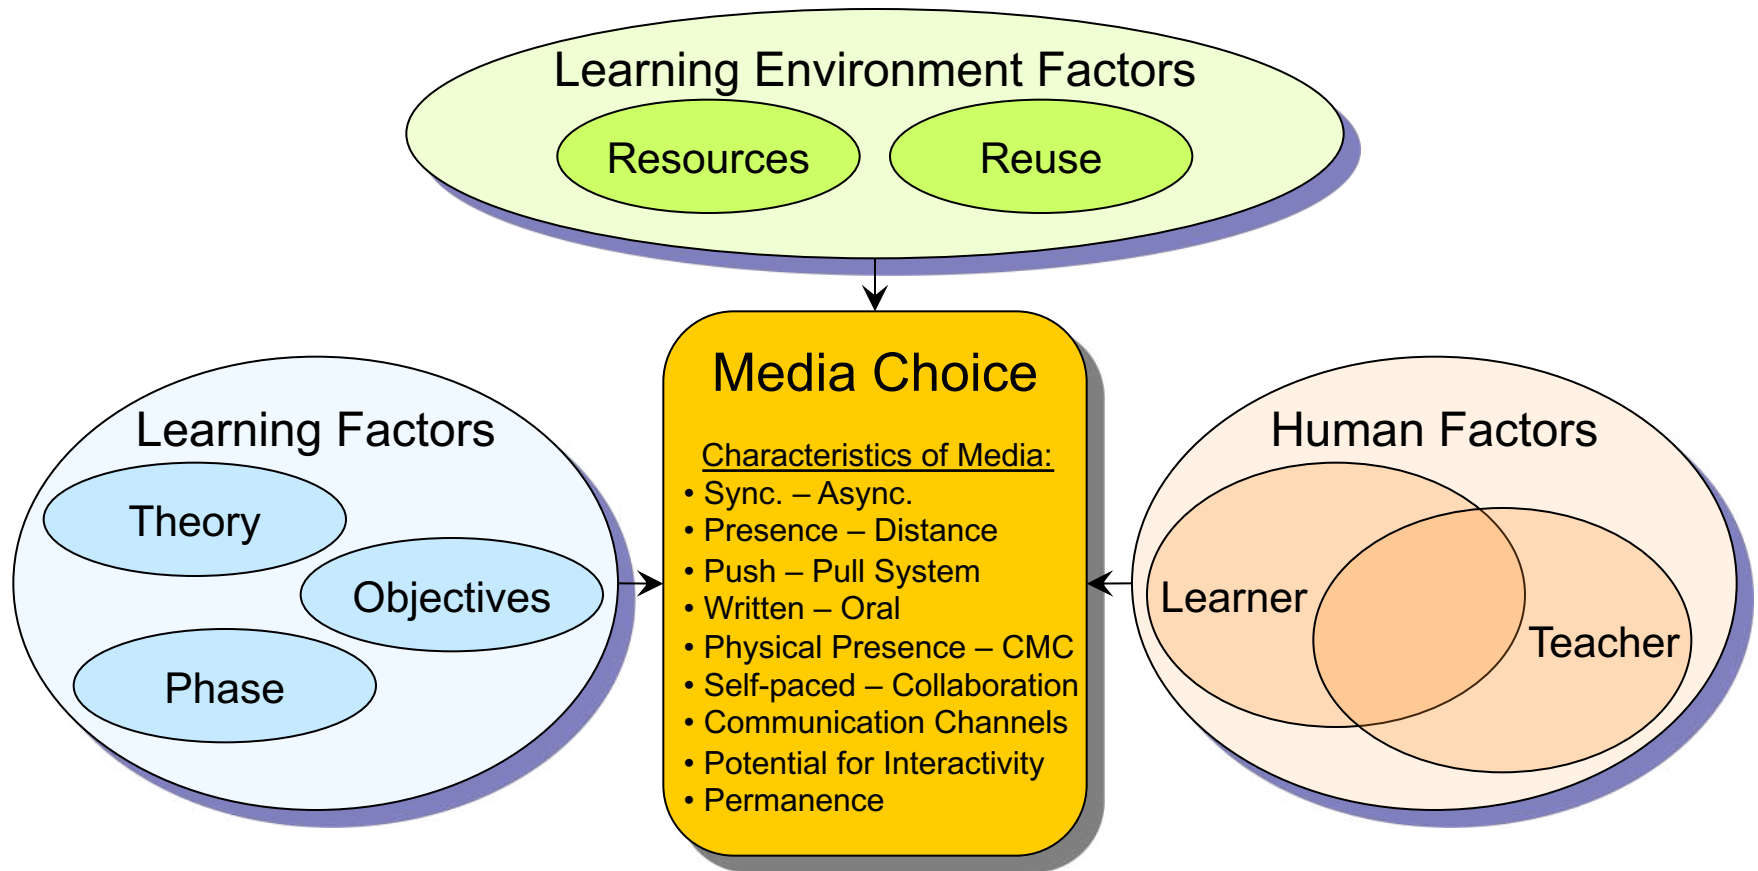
Learning Environment Factors

Resources

Reuse

Learning Factors

Theory

Objectives

Phase

Media Choice

Characteristics of Media:
• Sync. – Async.
• Presence – Distance
• Push – Pull System
• Written – Oral
• Physical Presence – CMC
• Self-paced – Collaboration
• Communication Channels
• Potential for Interactivity
• Permanence

Human Factors

Learner

Teacher